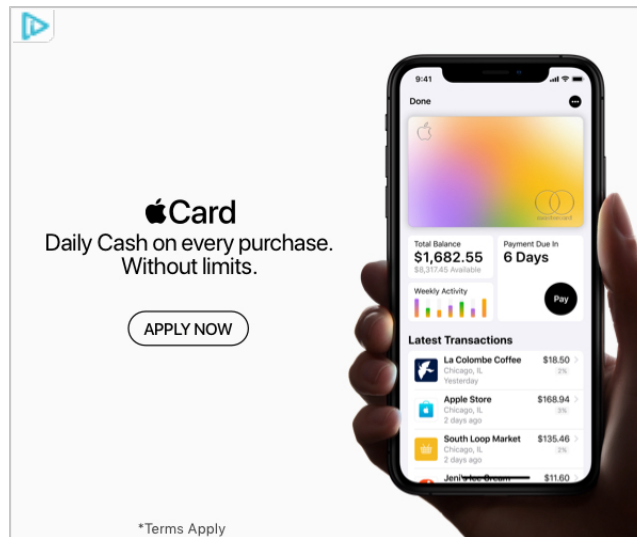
Card

Daily Cash on every purchase. Without limits.

APPLY NOW

*Terms Apply

9:41

Done

mastercard

Total Balance
$1,682.55
$8,317.45 Available

Payment Due In
6 Days

Weekly Activity

Pay

Latest Transactions

La Colombe Coffee
Chicago, IL
Yesterday
$18.50
2%

Apple Store
Chicago, IL
2 days ago
$168.94
3%

South Loop Market
Chicago, IL
2 days ago
$135.46
2%

Jeni's Ice Cream
$11.60